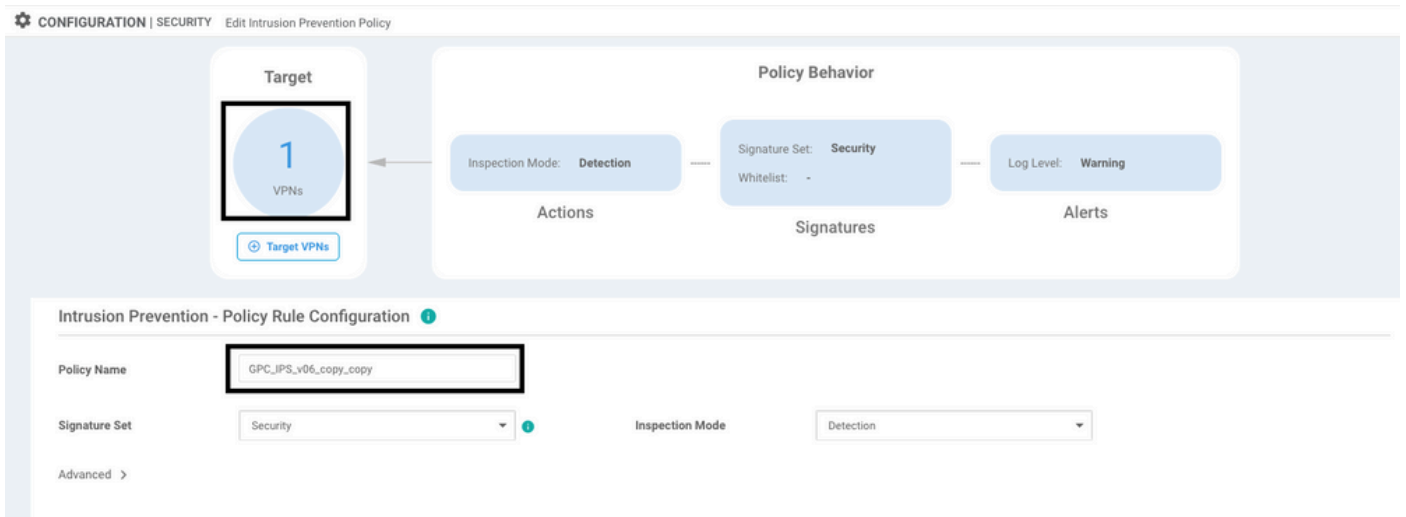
CONFIGURATION | SECURITY Edit Intrusion Prevention Policy

Target

1
VPNs

Target VPNs

Policy Behavior

Inspection Mode: Detection

Actions

Signature Set: Security
Whitelist: -

Signatures

Log Level: Warning

Alerts

Intrusion Prevention - Policy Rule Configuration

Policy Name GPC_IPS_v06_copy_copy

Signature Set Security

Inspection Mode Detection

Advanced >